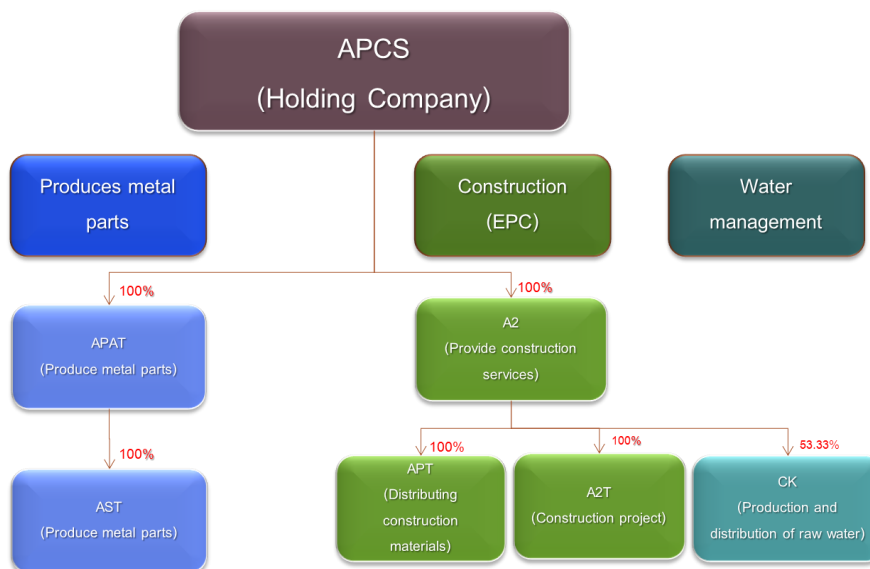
APCS
(Holding Company)

Produces metal parts

Construction (EPC)

Water management

100%

APAT
(Produce metal parts)

100%

AST
(Produce metal parts)

100%

A2
(Provide construction services)

100%

APT
(Distributing construction materials)

100%

A2T
(Construction project)

53.33%

CK
(Production and distribution of raw water)